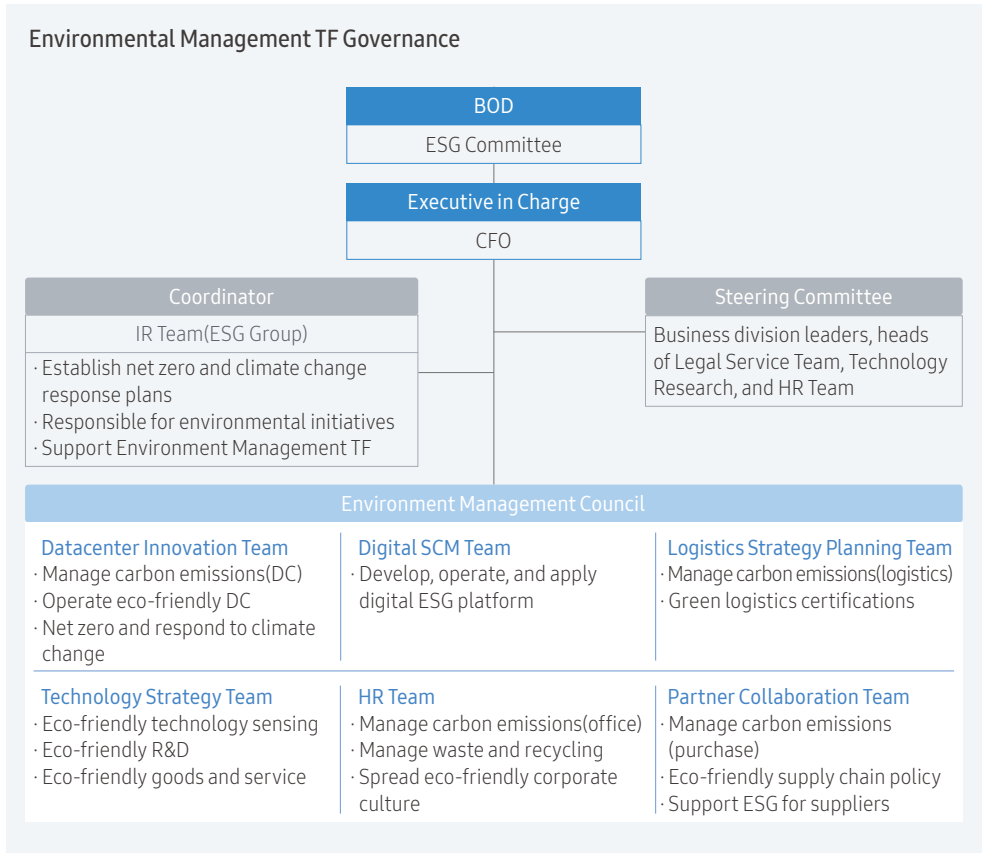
Environmental Management TF Governance

BOD

ESG Committee

Executive in Charge

CFO

Coordinator

IR Team(ESG Group)

· Establish net zero and climate change response plans
· Responsible for environmental initiatives
· Support Environment Management TF

Steering Committee

Business division leaders, heads of Legal Service Team, Technology Research, and HR Team

Environment Management Council

Datacenter Innovation Team
· Manage carbon emissions(DC)
· Operate eco-friendly DC
· Net zero and respond to climate change

Digital SCM Team
· Develop, operate, and apply digital ESG platform

Logistics Strategy Planning Team
· Manage carbon emissions(logistics)
· Green logistics certifications

Technology Strategy Team
· Eco-friendly technology sensing
· Eco-friendly R&D
· Eco-friendly goods and service

HR Team
· Manage carbon emissions(office)
· Manage waste and recycling
· Spread eco-friendly corporate culture

Partner Collaboration Team
· Manage carbon emissions (purchase)
· Eco-friendly supply chain policy
· Support ESG for suppliers